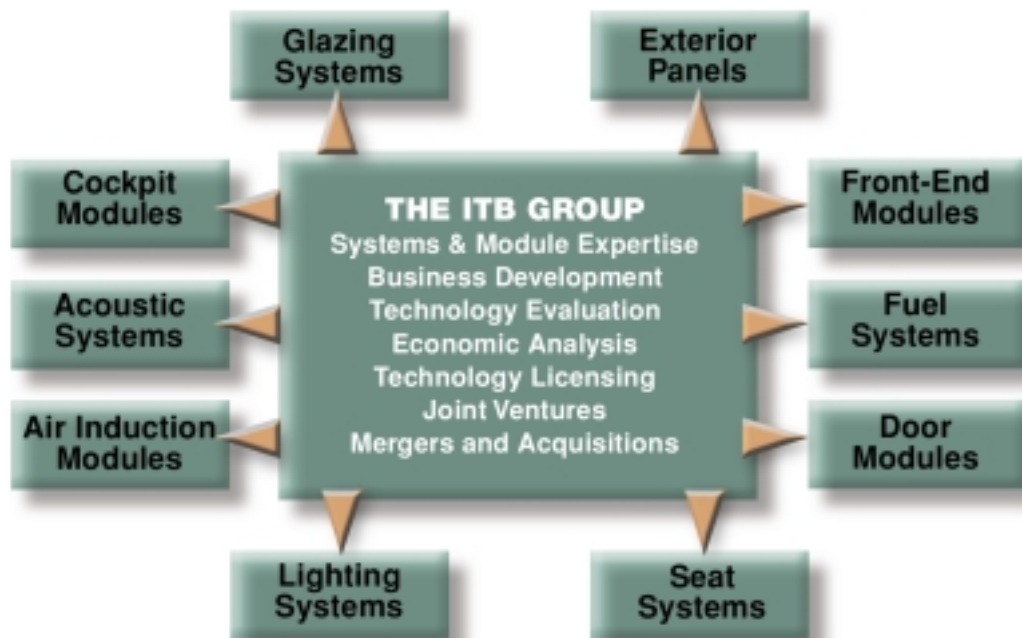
Glazing Systems

Exterior Panels

Cockpit Modules

THE ITB GROUP
Systems & Module Expertise
Business Development
Technology Evaluation
Economic Analysis
Technology Licensing
Joint Ventures
Mergers and Acquisitions

Front-End Modules

Acoustic Systems

Fuel Systems

Air Induction Modules

Door Modules

Lighting Systems

Seat Systems